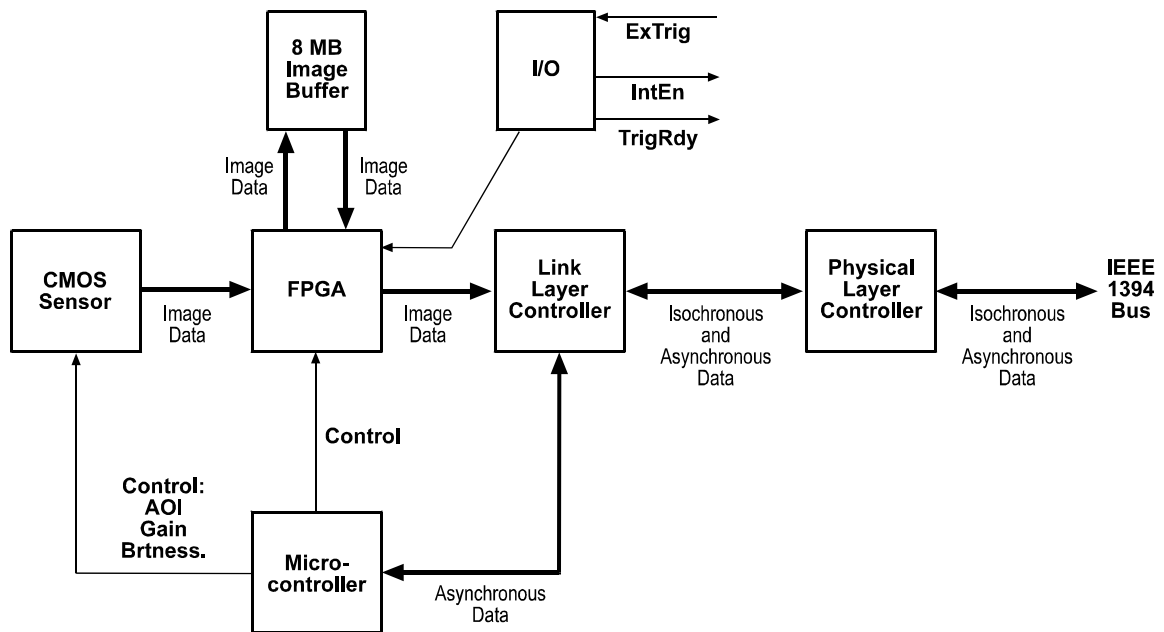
8 MB Image Buffer

I/O

ExTrig

IntEn

TrigRdy

Image Data

Image Data

CMOS Sensor

Image Data

FPGA

Image Data

Link Layer Controller

Isochronous and Asynchronous Data

Physical Layer Controller

Isochronous and Asynchronous Data

IEEE 1394 Bus

Control

Control: AOI Gain Brtness.

Micro-controller

Asynchronous Data